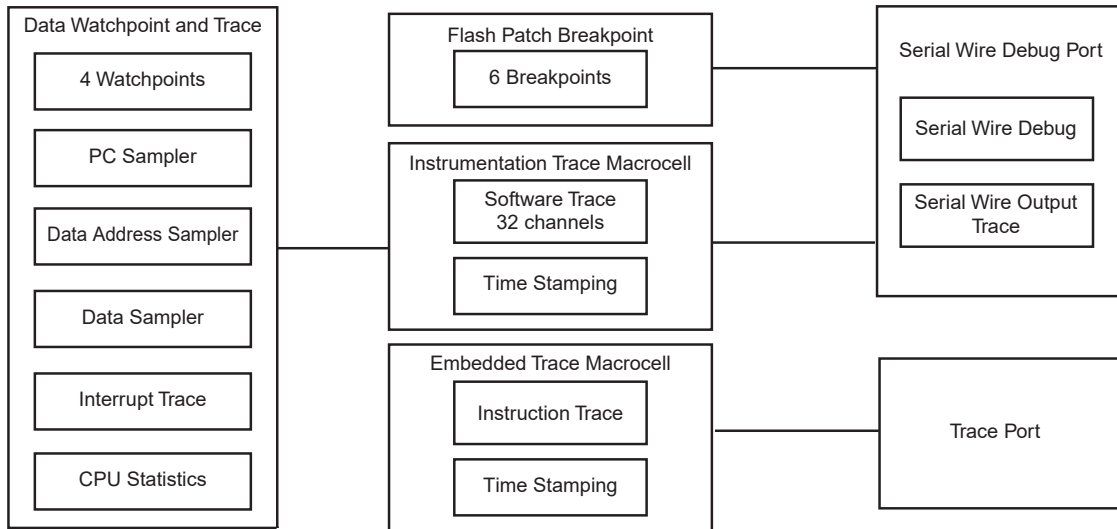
Data Watchpoint and Trace

4 Watchpoints

PC Sampler

Data Address Sampler

Data Sampler

Interrupt Trace

CPU Statistics

Flash Patch Breakpoint

6 Breakpoints

Instrumentation Trace Macrocell

Software Trace
32 channels

Time Stamping

Embedded Trace Macrocell

Instruction Trace

Time Stamping

Serial Wire Debug Port

Serial Wire Debug

Serial Wire Output Trace

Trace Port